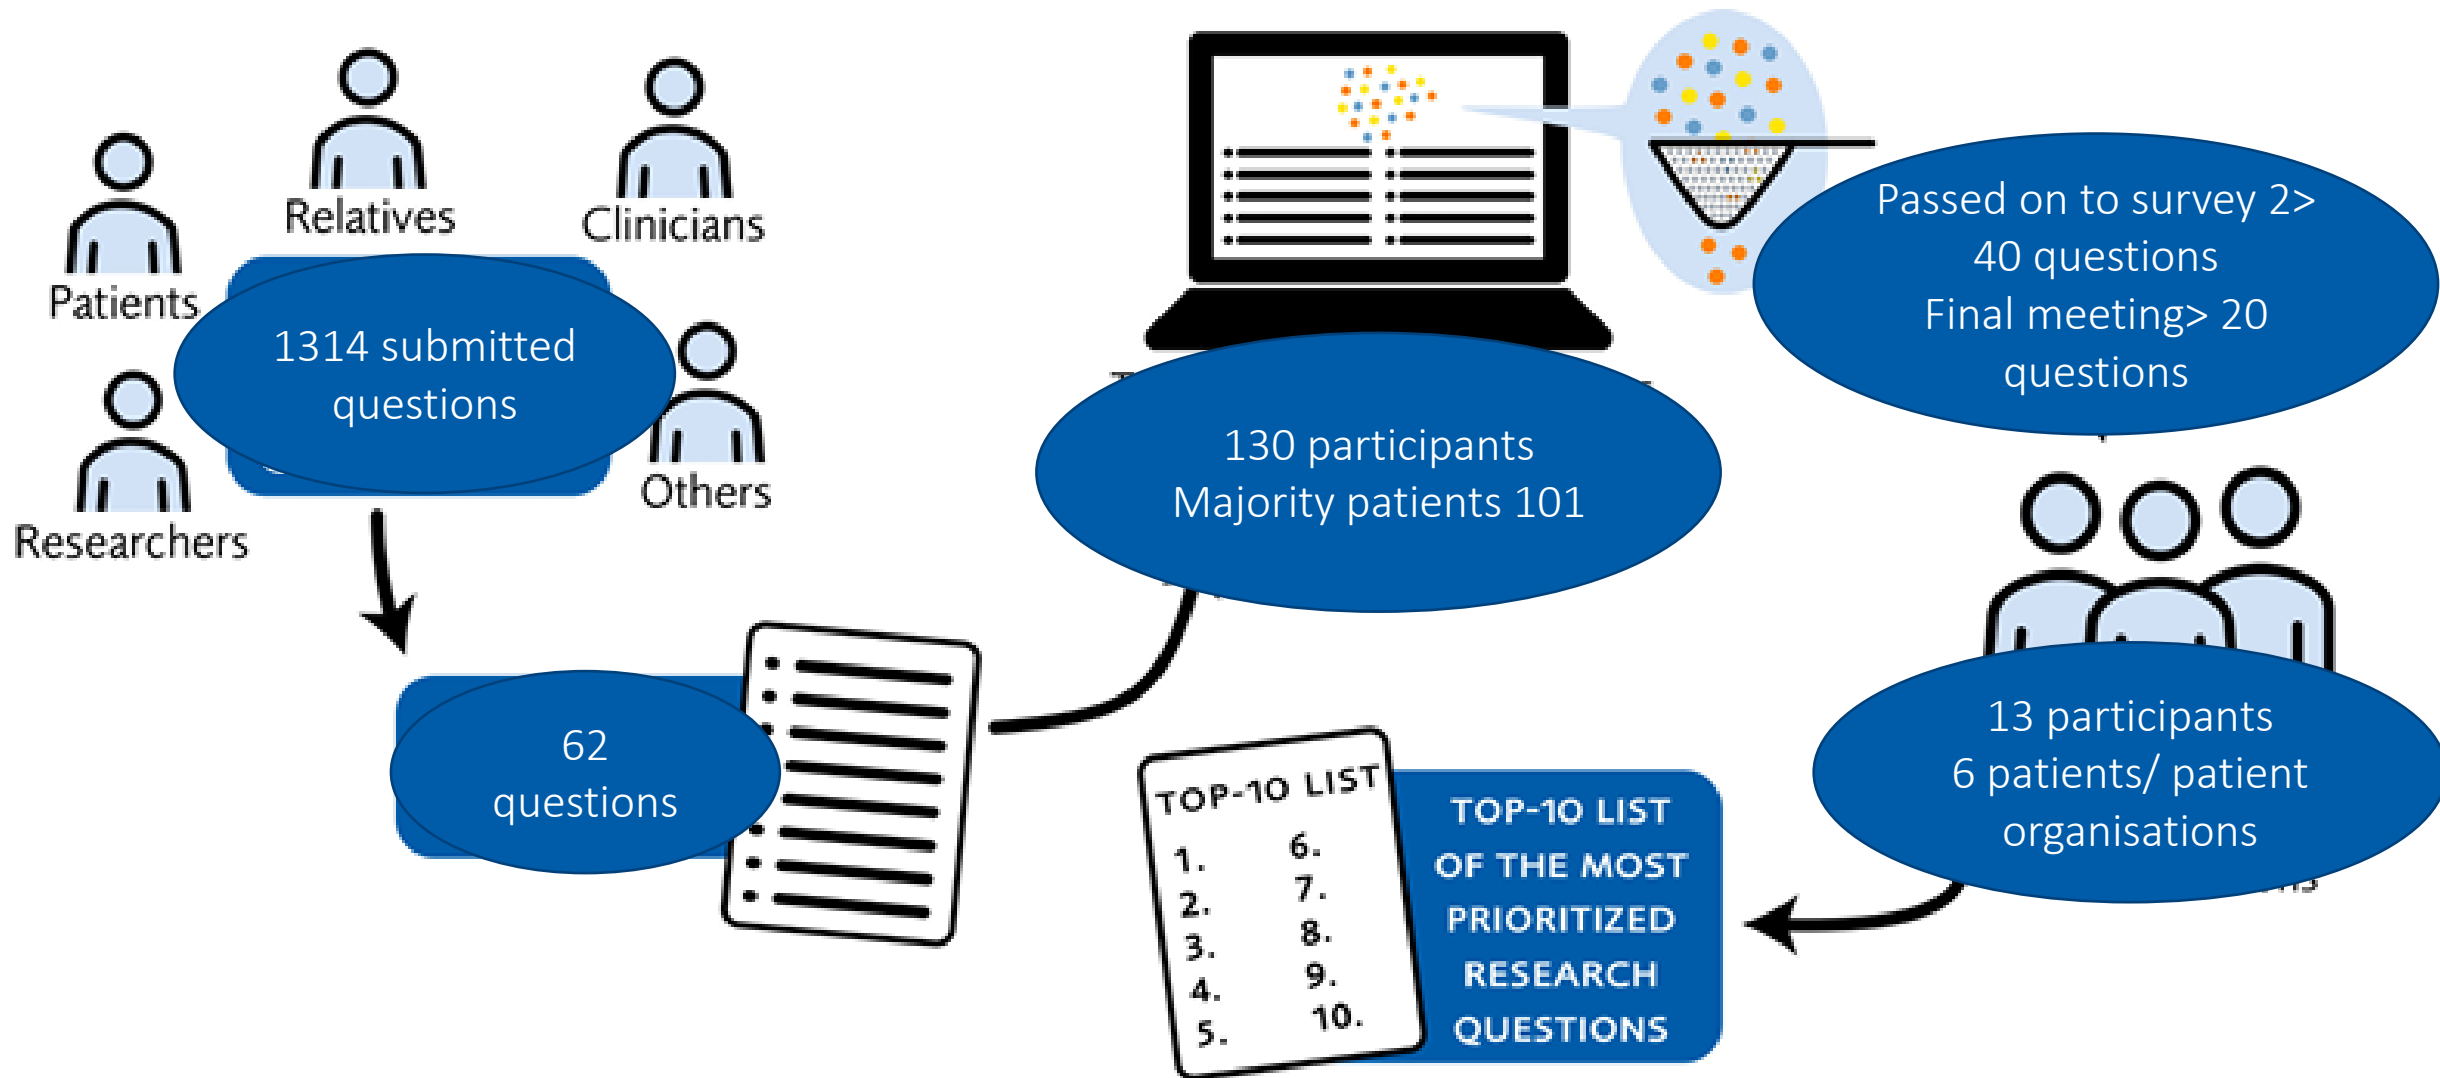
Relatives

Clinicians

Patients

1314 submitted questions

Others

Researchers

130 participants
Majority patients 101

Passed on to survey 2> 40 questions
Final meeting> 20 questions

62 questions

13 participants
6 patients/ patient organisations

TOP-10 LIST
1.
2.
3.
4.
5.
6.
7.
8.
9.
10.

TOP-10 LIST OF THE MOST PRIORITIZED RESEARCH QUESTIONS